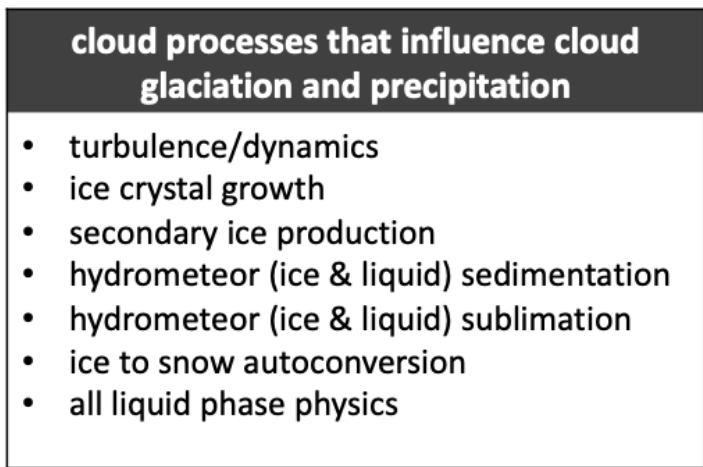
cloud processes that influence cloud glaciation and precipitation

- turbulence/dynamics
- ice crystal growth
- secondary ice production
- hydrometeor (ice & liquid) sedimentation
- hydrometeor (ice & liquid) sublimation
- ice to snow autoconversion
- all liquid phase physics